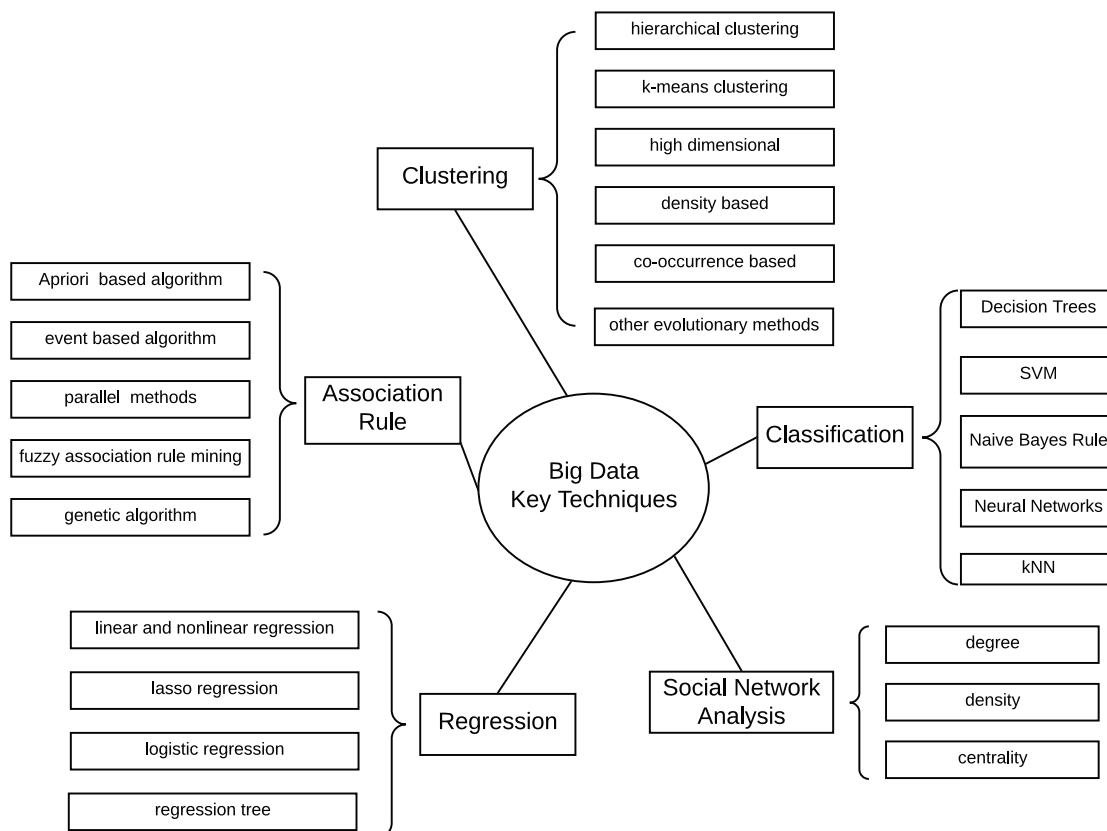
Big Data
Key Techniques

Clustering

hierarchical clustering

k-means clustering

high dimensional

density based

co-occurrence based

other evolutionary methods

Association Rule

Apriori based algorithm

event based algorithm

parallel methods

fuzzy association rule mining

genetic algorithm

Classification

Decision Trees

SVM

Naive Bayes Rule

Neural Networks

kNN

Regression

linear and nonlinear regression

lasso regression

logistic regression

regression tree

Social Network Analysis

degree

density

centrality